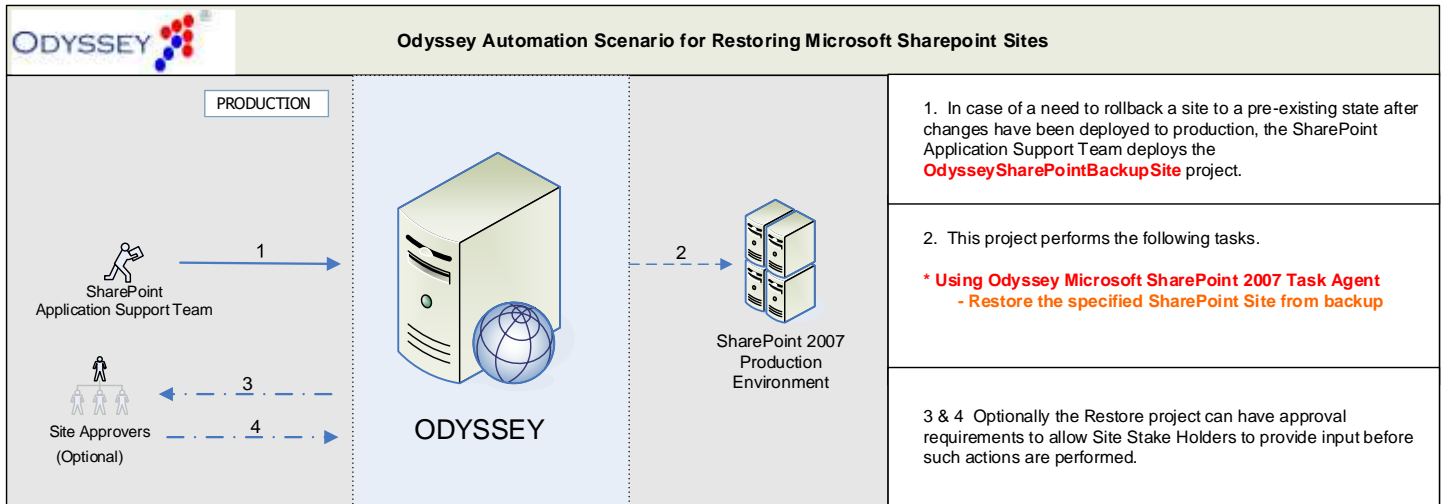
ODYSSEY

Odyssey Automation Scenario for Restoring Microsoft Sharepoint Sites

PRODUCTION

1

SharePoint Application Support Team

2

SharePoint 2007 Production Environment

3

4

Site Approvers (Optional)

ODYSSEY

1. In case of a need to rollback a site to a pre-existing state after changes have been deployed to production, the SharePoint Application Support Team deploys the **OdysseySharePointBackupSite** project.

2. This project performs the following tasks.

* Using Odyssey Microsoft SharePoint 2007 Task Agent
- Restore the specified SharePoint Site from backup

3 & 4 Optionally the Restore project can have approval requirements to allow Site Stake Holders to provide input before such actions are performed.